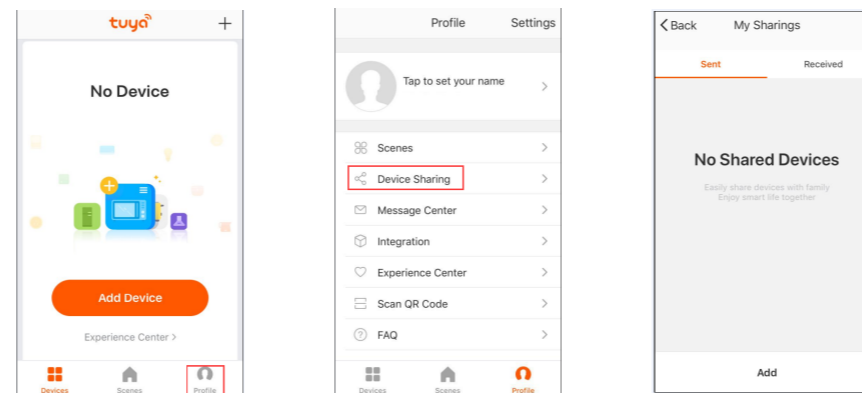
tuya +

No Device

Add Device

Experience Center >

Devices Scenes Profile

Profile Settings

Tap to set your name >

Scenes >

Device Sharing >

Message Center >

Integration >

Experience Center >

Scan QR Code >

FAQ >

Devices Scenes Profile

< Back My Sharings

Sent Received

No Shared Devices

Easily share devices with family
Enjoy smart life together

Add